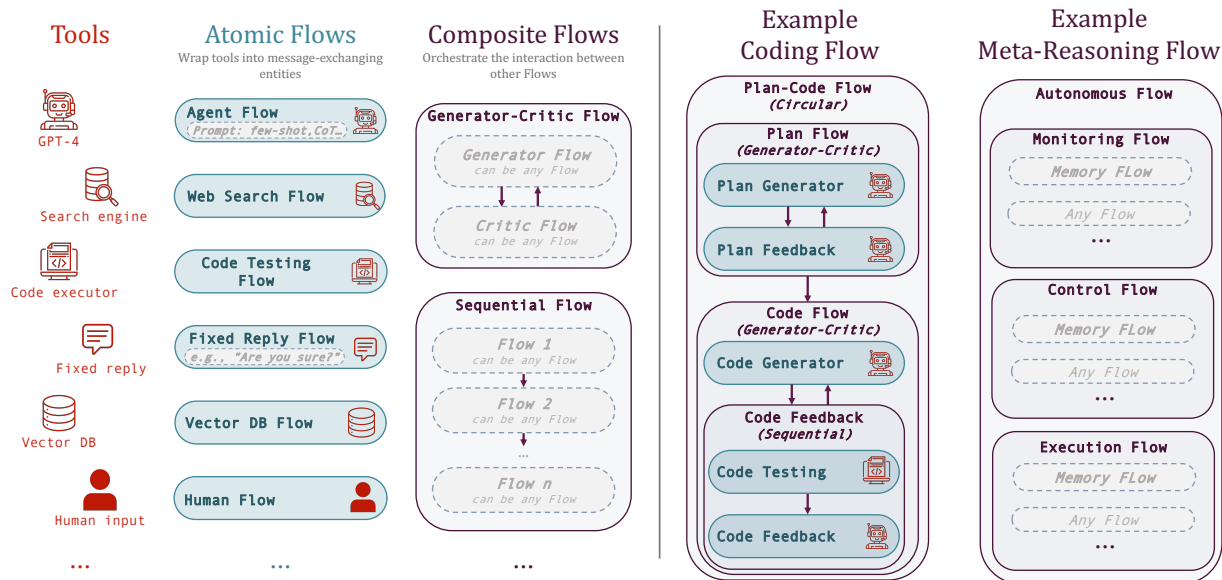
Tools

GPT-4

Search engine

Code executor

Fixed reply

Vector DB

Human input

...

Atomic Flows
Wrap tools into message-exchanging entities

Agent Flow
Prompt: few-shot,CoT…

Web Search Flow

Code Testing Flow

Fixed Reply Flow
e.g., "Are you sure?"

Vector DB Flow

Human Flow

...

Composite Flows
Orchestrate the interaction between other Flows

Generator-Critic Flow

Generator Flow
can be any Flow

Critic Flow
can be any Flow

Sequential Flow

Flow 1
can be any Flow

Flow 2
can be any Flow

...

Flow n
can be any Flow

...

Example Coding Flow

Plan-Code Flow
(Circular)

Plan Flow
(Generator-Critic)

Plan Generator

Plan Feedback

Code Flow
(Generator-Critic)

Code Generator

Code Feedback
(Sequential)

Code Testing

Code Feedback

Example Meta-Reasoning Flow

Autonomous Flow

Monitoring Flow

Memory Flow

Any Flow

...

Control Flow

Memory Flow

Any Flow

...

Execution Flow

Memory Flow

Any Flow

...